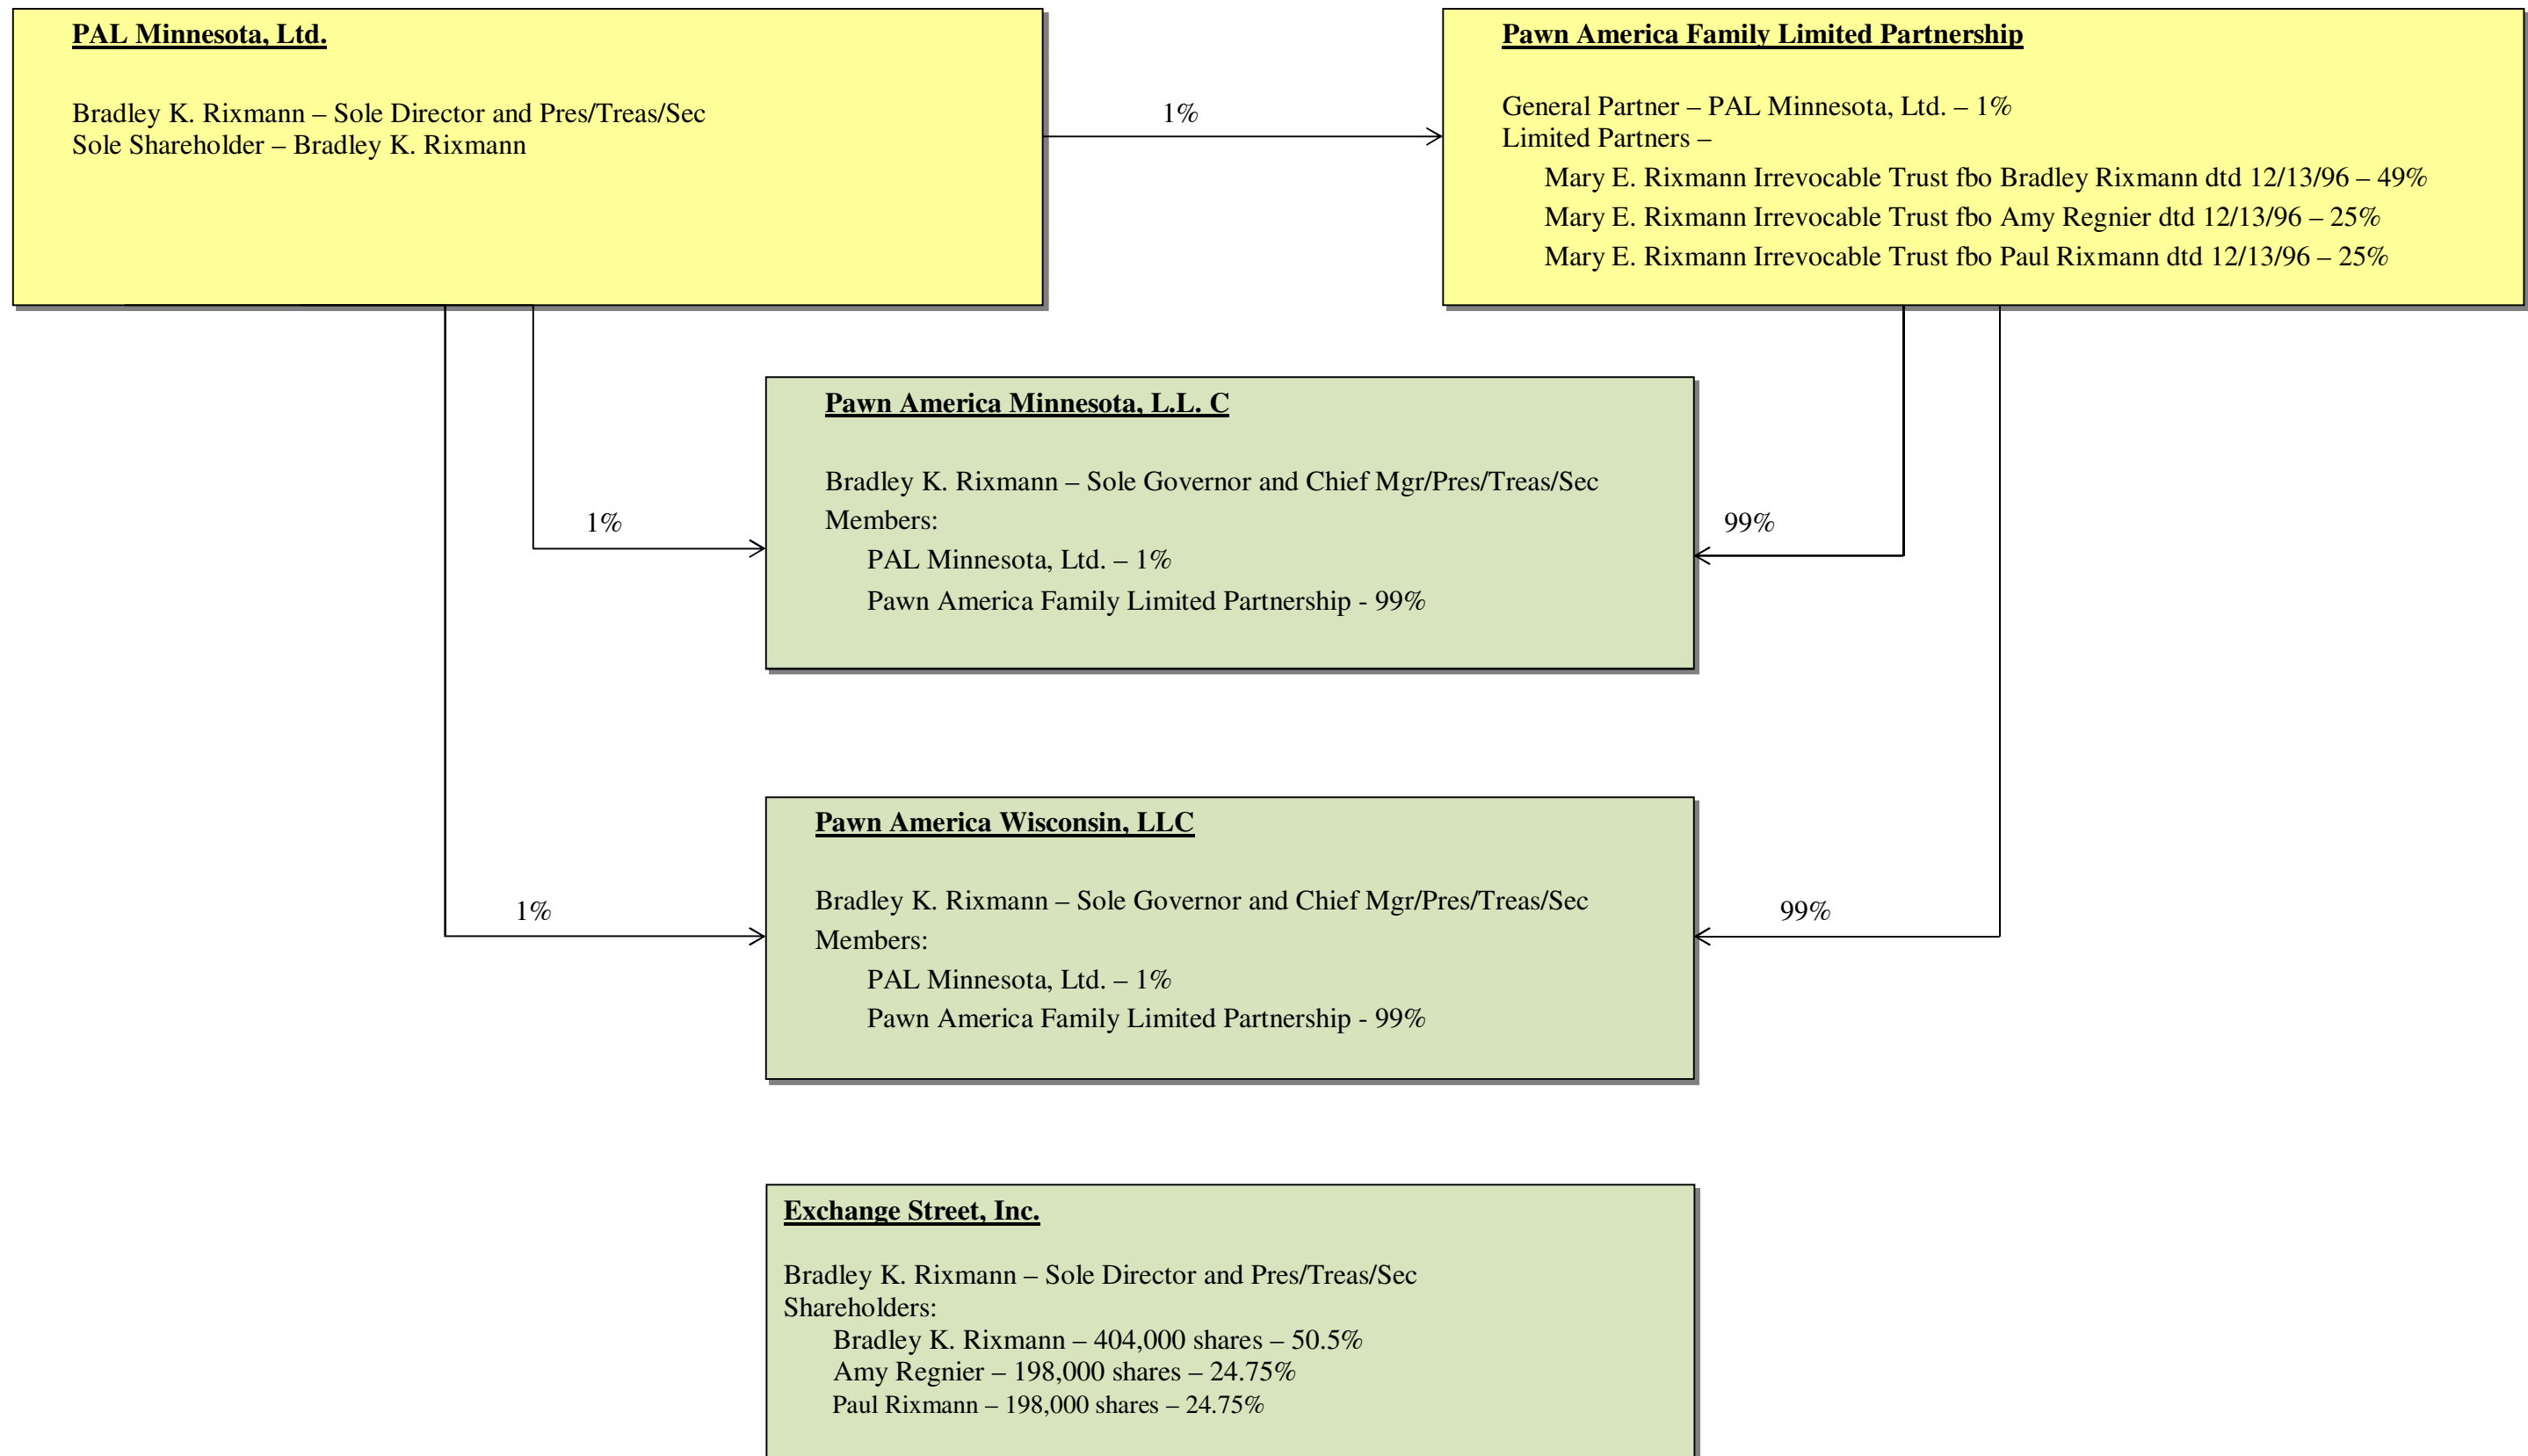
PAL Minnesota, Ltd.

Bradley K. Rixmann – Sole Director and Pres/Treas/Sec
Sole Shareholder – Bradley K. Rixmann

1%

Pawn America Family Limited Partnership

General Partner – PAL Minnesota, Ltd. – 1%
Limited Partners –
Mary E. Rixmann Irrevocable Trust fbo Bradley Rixmann dtd 12/13/96 – 49%
Mary E. Rixmann Irrevocable Trust fbo Amy Regnier dtd 12/13/96 – 25%
Mary E. Rixmann Irrevocable Trust fbo Paul Rixmann dtd 12/13/96 – 25%

1%

Pawn America Minnesota, L.L. C

Bradley K. Rixmann – Sole Governor and Chief Mgr/Pres/Treas/Sec
Members:
PAL Minnesota, Ltd. – 1%
Pawn America Family Limited Partnership - 99%

99%

1%

Pawn America Wisconsin, LLC

Bradley K. Rixmann – Sole Governor and Chief Mgr/Pres/Treas/Sec
Members:
PAL Minnesota, Ltd. – 1%
Pawn America Family Limited Partnership - 99%

99%

Exchange Street, Inc.

Bradley K. Rixmann – Sole Director and Pres/Treas/Sec
Shareholders:
Bradley K. Rixmann – 404,000 shares – 50.5%
Amy Regnier – 198,000 shares – 24.75%
Paul Rixmann – 198,000 shares – 24.75%